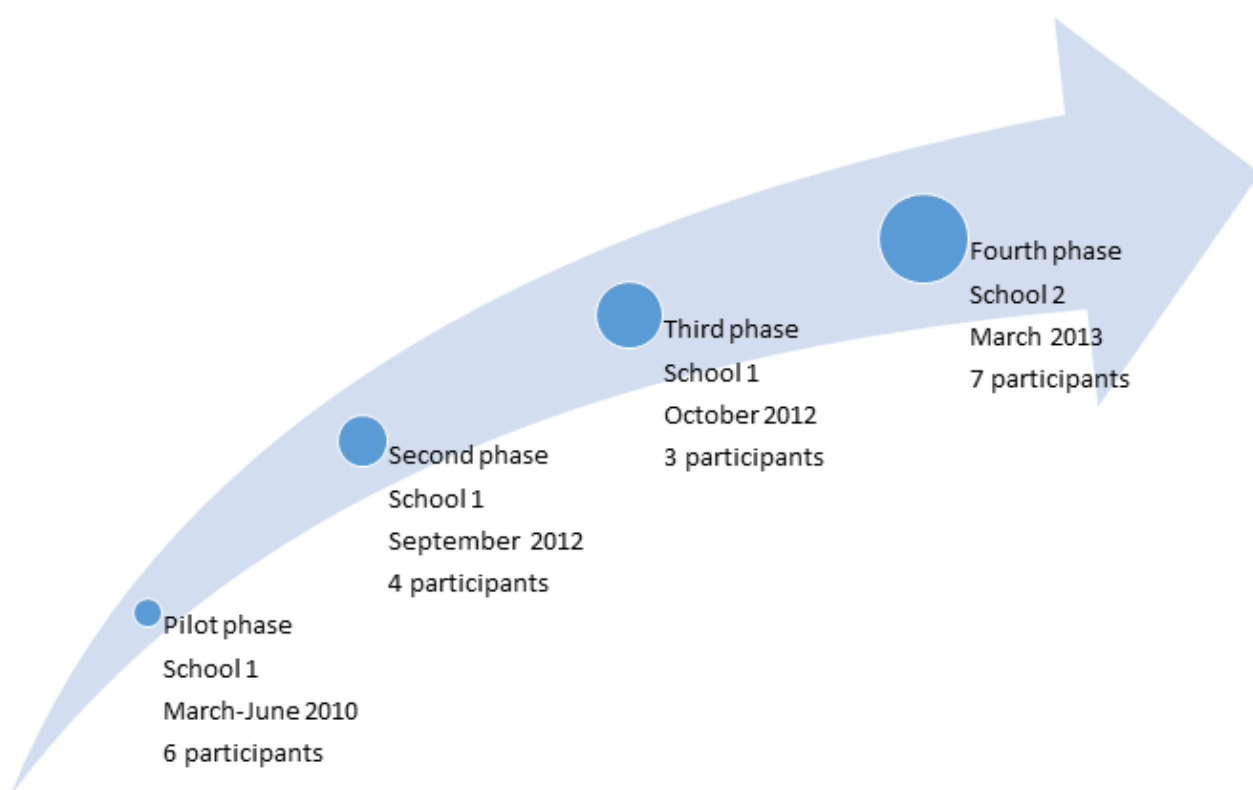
Pilot phase
School 1
March-June 2010
6 participants

Second phase
School 1
September 2012
4 participants

Third phase
School 1
October 2012
3 participants

Fourth phase
School 2
March 2013
7 participants